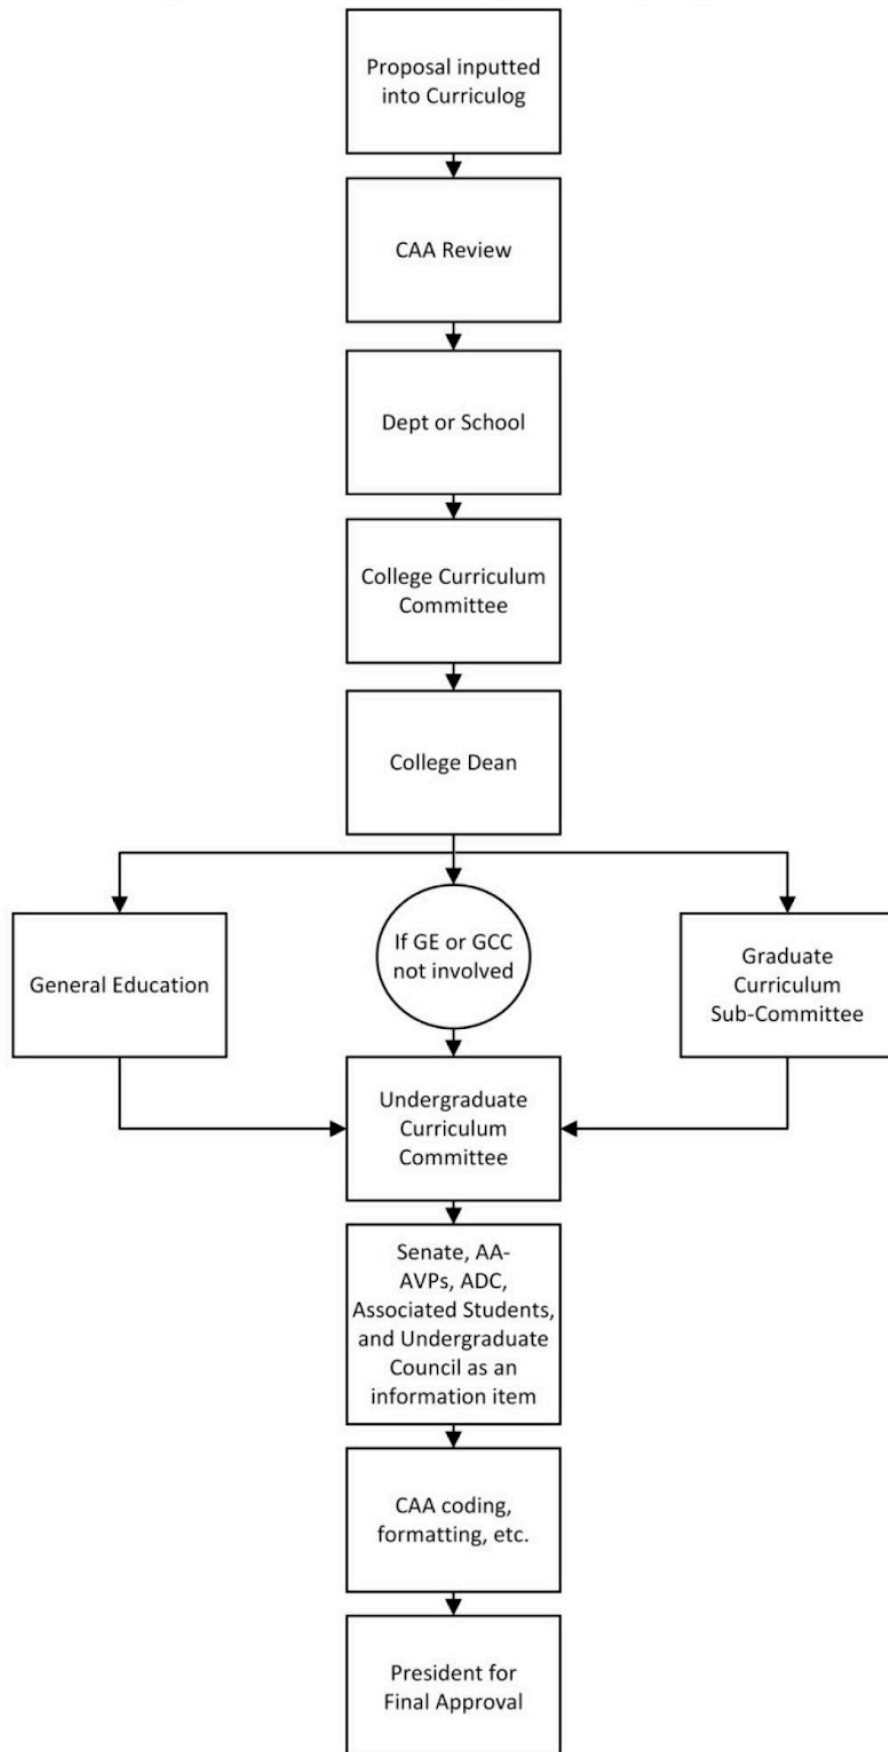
Proposal inputted into Curriculog

CAA Review

Dept or School

College Curriculum Committee

College Dean

General Education

If GE or GCC not involved

Graduate Curriculum Sub-Committee

Undergraduate Curriculum Committee

Senate, AA-AVPs, ADC, Associated Students, and Undergraduate Council as an information item

CAA coding, formatting, etc.

President for Final Approval